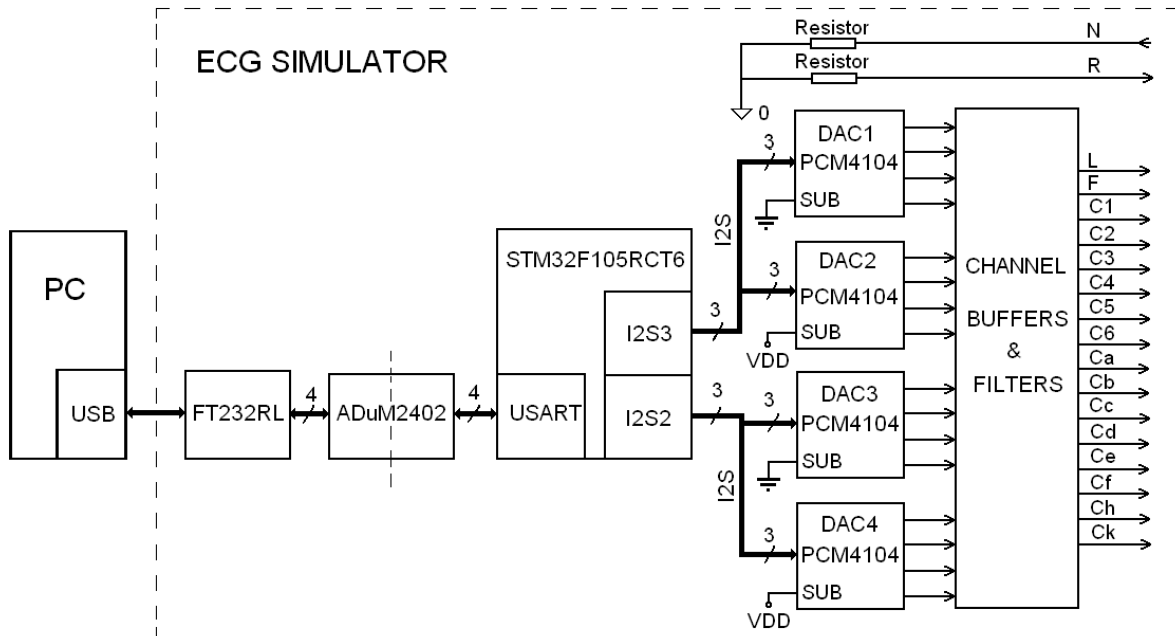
ECG SIMULATOR

Resistor
N
Resistor
R
0

PC
USB
FT232RL
4
ADuM2402
4
STM32F105RCT6
USART
I2S3
I2S2
3
3
I2S
I2S

DAC1
PCM4104
SUB
3

DAC2
PCM4104
SUB
VDD
3

DAC3
PCM4104
SUB
3

DAC4
PCM4104
SUB
VDD
3

CHANNEL
BUFFERS
&
FILTERS

L
F
C1
C2
C3
C4
C5
C6
Ca
Cb
Cc
Cd
Ce
Cf
Ch
Ck